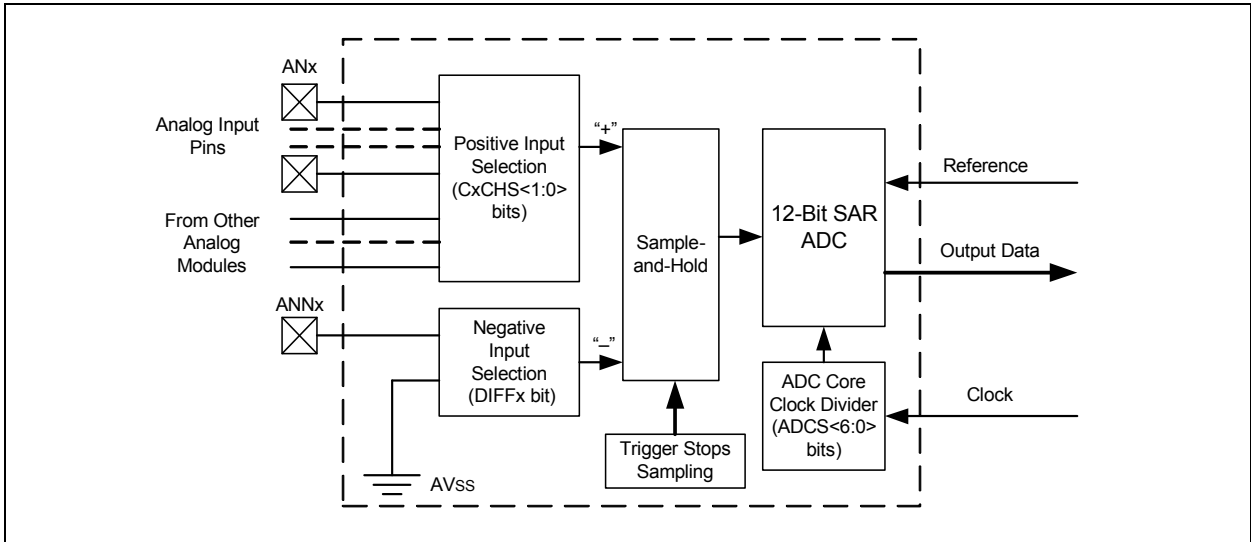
ANx

Analog Input Pins

From Other Analog Modules

ANNx

Positive Input Selection (CxCHS<1:0> bits)

Negative Input Selection (DIFFx bit)

AVSS

"+"

"–"

Sample-and-Hold

Trigger Stops Sampling

12-Bit SAR ADC

ADC Core Clock Divider (ADCS<6:0> bits)

Reference

Output Data

Clock